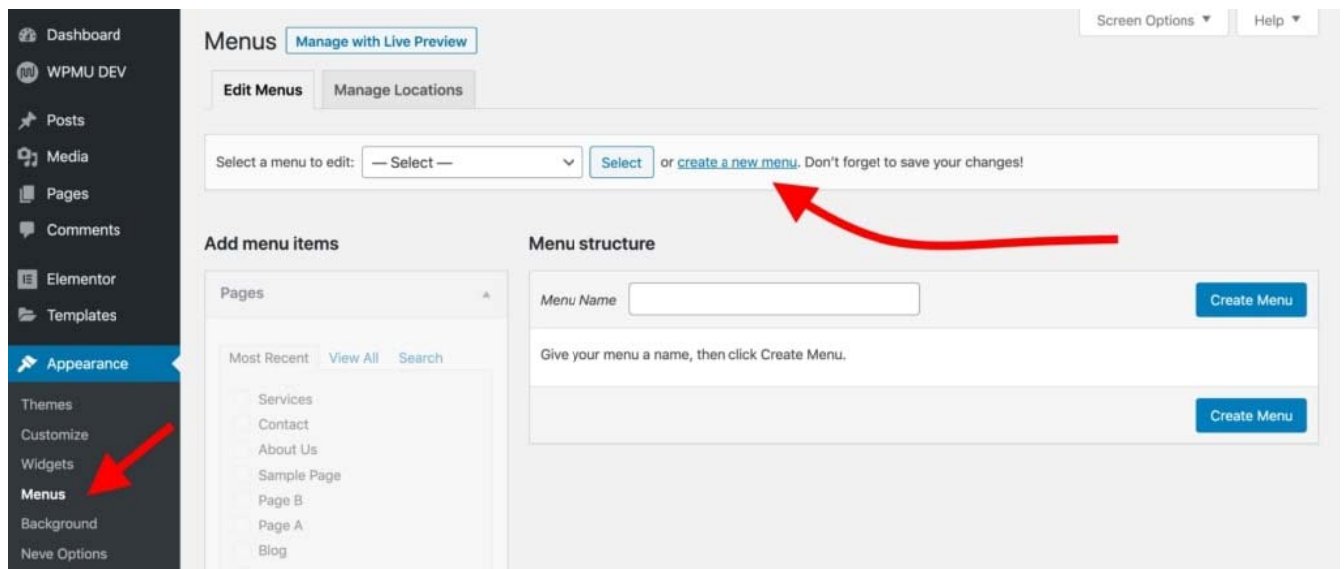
Dashboard
WPMU DEV
Posts
Media
Pages
Comments
Elementor
Templates
Appearance
Themes
Customize
Widgets
Menus
Background
Neve Options

Menus Manage with Live Preview

Screen Options ▼ Help ▼

Edit Menus Manage Locations

Select a menu to edit: — Select — Select or create a new menu. Don't forget to save your changes!

Add menu items

Pages

Most Recent View All Search

Services
Contact
About Us
Sample Page
Page B
Page A
Blog

Menu structure

Menu Name Create Menu

Give your menu a name, then click Create Menu.

Create Menu